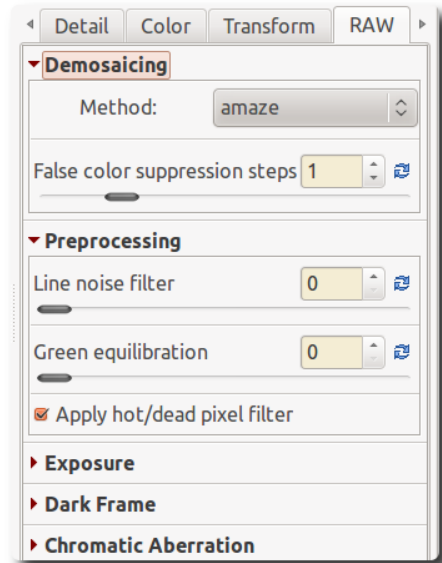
Detail
Color
Transform
RAW

Demosaicing

Method: amaze

False color suppression steps 1

Preprocessing

Line noise filter 0

Green equilibration 0

Apply hot/dead pixel filter

Exposure

Dark Frame

Chromatic Aberration